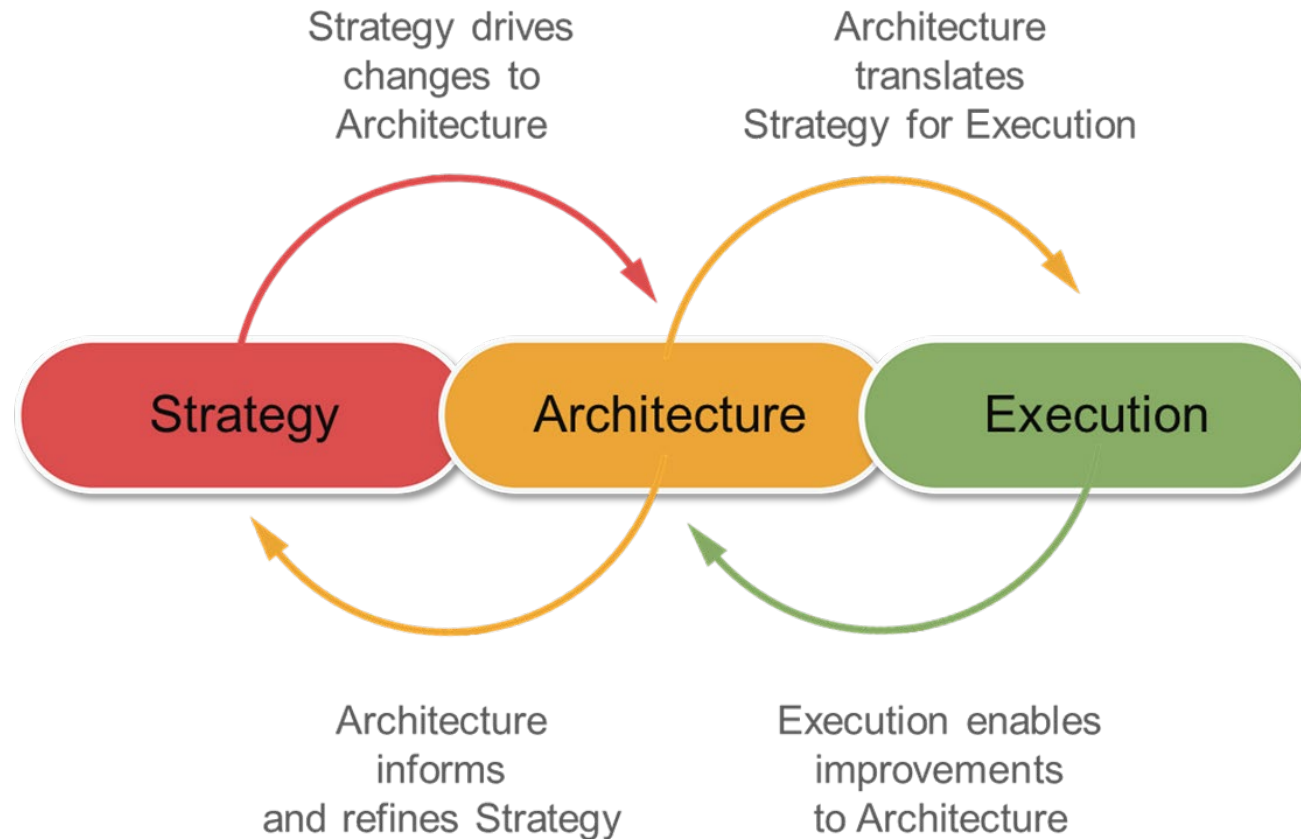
Strategy drives changes to Architecture

Architecture translates Strategy for Execution

Strategy

Architecture

Execution

Architecture informs and refines Strategy

Execution enables improvements to Architecture